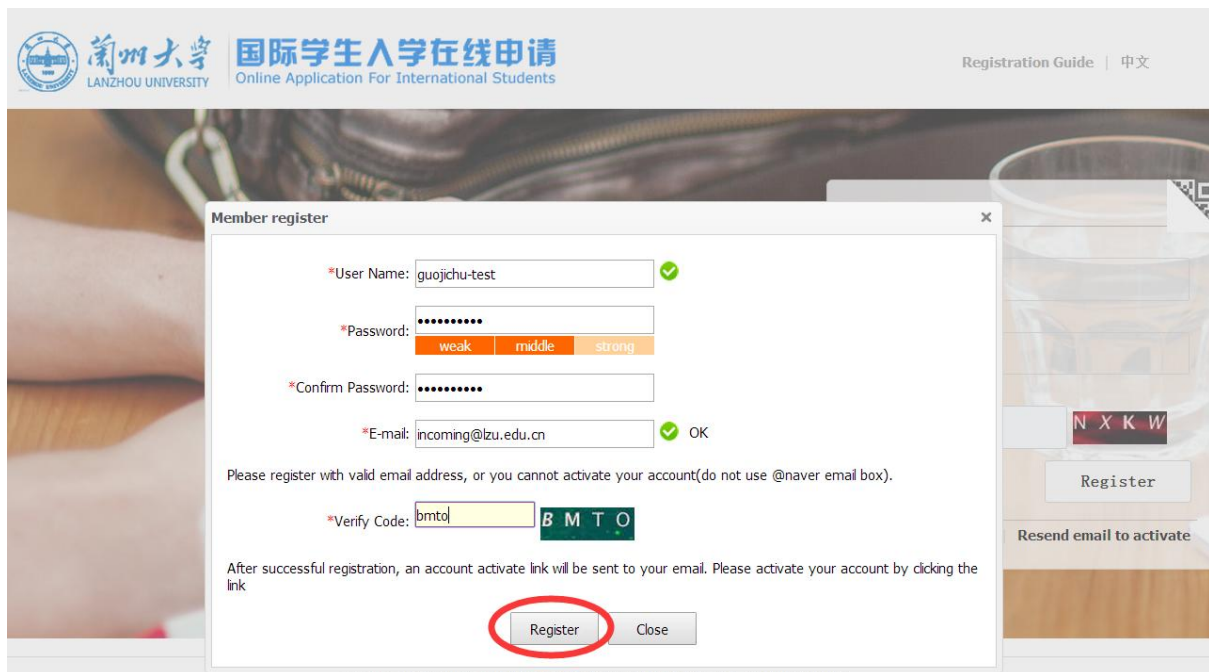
蘭州大學 LANZHOU UNIVERSITY 国际学生入学在线申请 Online Application For International Students

Registration Guide | 中文

Member register ×

*User Name: guojichu-test

*Password: ••••••••••

weak middle strong

*Confirm Password: ••••••••••

*E-mail: incoming@lzu.edu.cn OK

Please register with valid email address, or you cannot activate your account(do not use @naver email box).

*Verify Code: bmto BMTO

After successful registration, an account activate link will be sent to your email. Please activate your account by clicking the link

Register Close

NXKW

Register

Resend email to activate